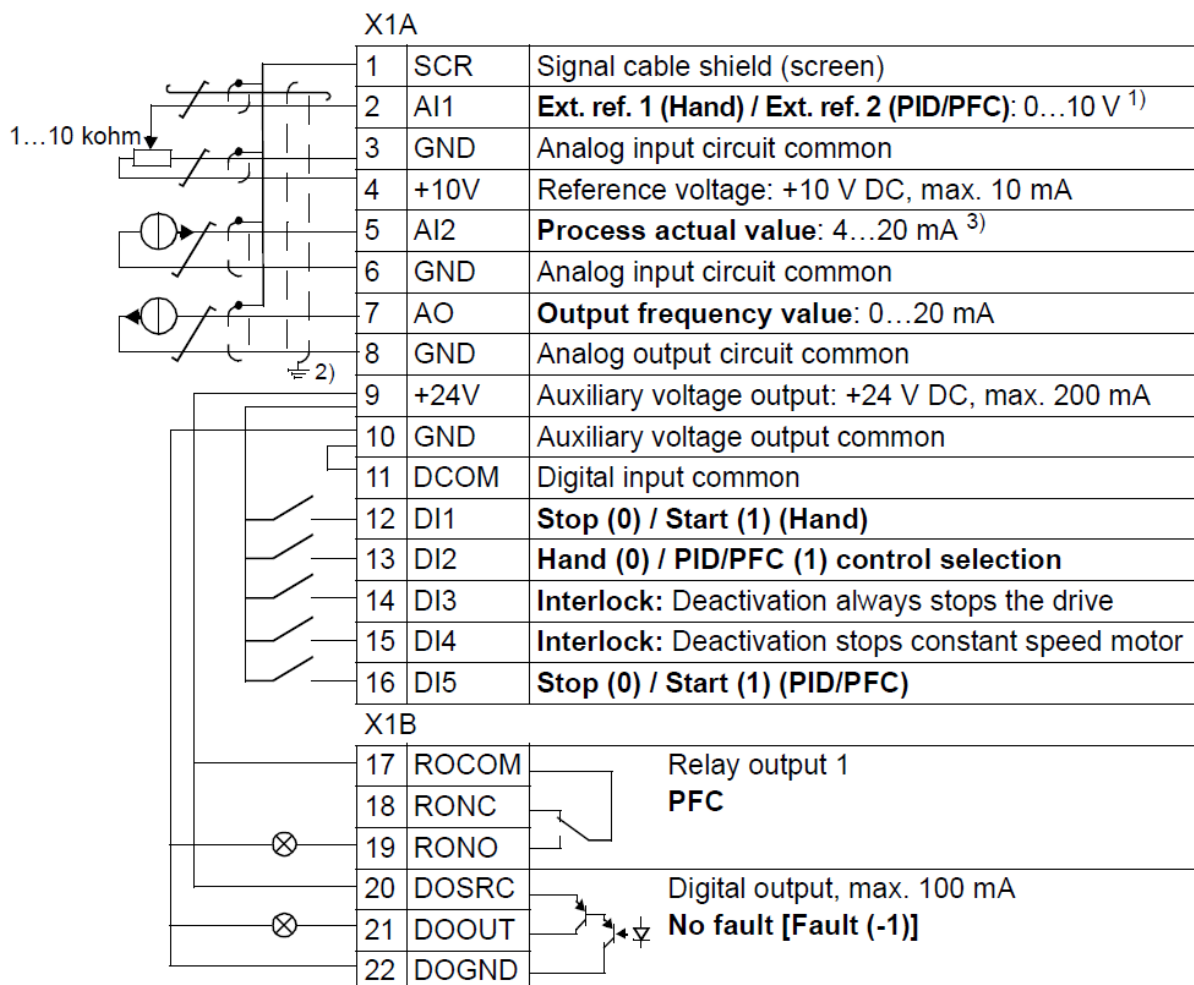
X1A

1…10 kohm

2)

| 1 | SCR | Signal cable shield (screen) |
|---|---|---|
| 2 | AI1 | **Ext. ref. 1 (Hand) / Ext. ref. 2 (PID/PFC)**: 0…10 V $^{1)}$ |
| 3 | GND | Analog input circuit common |
| 4 | +10V | Reference voltage: +10 V DC, max. 10 mA |
| 5 | AI2 | **Process actual value**: 4…20 mA $^{3)}$ |
| 6 | GND | Analog input circuit common |
| 7 | AO | **Output frequency value**: 0…20 mA |
| 8 | GND | Analog output circuit common |
| 9 | +24V | Auxiliary voltage output: +24 V DC, max. 200 mA |
| 10 | GND | Auxiliary voltage output common |
| 11 | DCOM | Digital input common |
| 12 | DI1 | **Stop (0) / Start (1) (Hand)** |
| 13 | DI2 | **Hand (0) / PID/PFC (1) control selection** |
| 14 | DI3 | **Interlock:** Deactivation always stops the drive |
| 15 | DI4 | **Interlock:** Deactivation stops constant speed motor |
| 16 | DI5 | **Stop (0) / Start (1) (PID/PFC)** |

X1B

| 17 | ROCOM | Relay output 1 |
|---|---|---|
| 18 | RONC | **PFC** |
| 19 | RONO | |
| 20 | DOSRC | Digital output, max. 100 mA |
| 21 | DOOUT | **No fault [Fault (-1)]** |
| 22 | DOGND | |